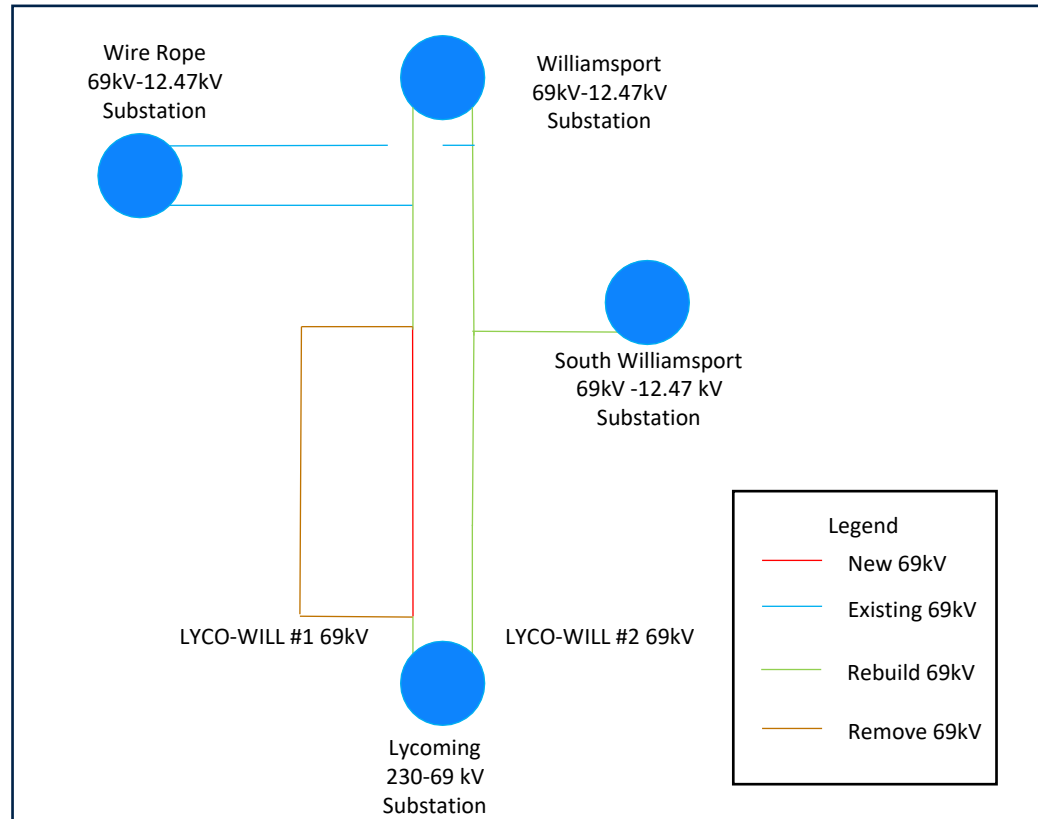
Wire Rope
69kV-12.47kV
Substation

Williamsport
69kV-12.47kV
Substation

South Williamsport
69kV -12.47 kV
Substation

Legend
New 69kV
Existing 69kV
Rebuild 69kV
Remove 69kV

LYCO-WILL #1 69kV

LYCO-WILL #2 69kV

Lycoming
230-69 kV
Substation